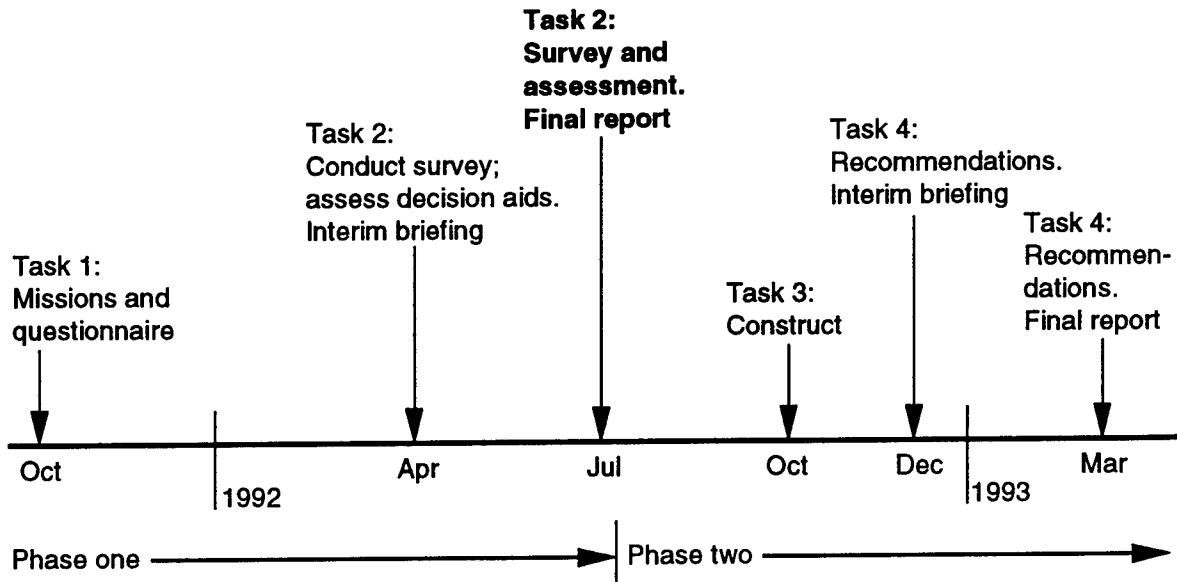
Task 1:
Missions and questionnaire

Task 2:
Conduct survey; assess decision aids.
Interim briefing

Task 2:
Survey and assessment.
Final report

Task 3:
Construct

Task 4:
Recommendations.
Interim briefing

Task 4:
Recommendations.
Final report

Oct

1992

Apr

Jul

Oct

Dec

1993

Mar

Phase one

Phase two